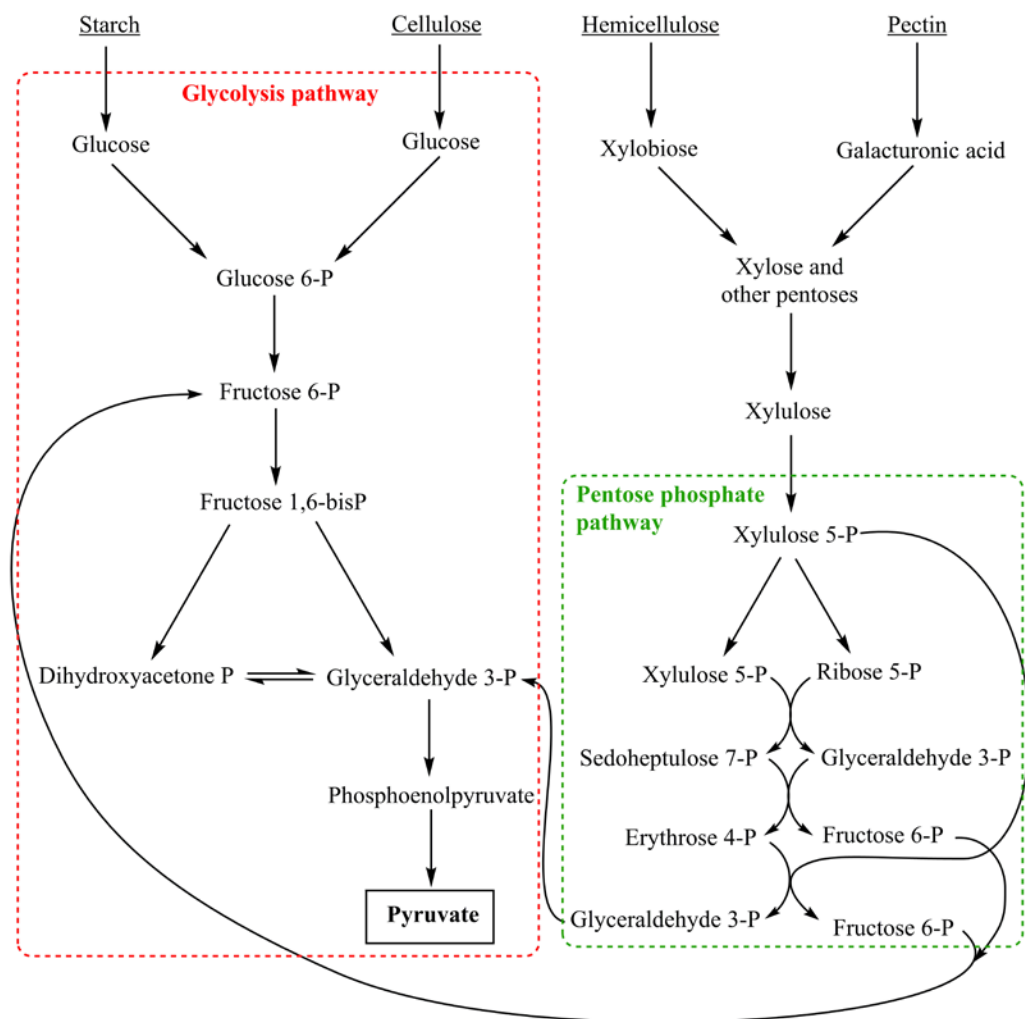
Starch

Cellulose

Hemicellulose

Pectin

Glycolysis pathway

Glucose

Glucose

Xylobiose

Galacturonic acid

Glucose 6-P

Xylose and other pentoses

Fructose 6-P

Xylulose

Fructose 1,6-bisP

Pentose phosphate pathway

Xylulose 5-P

Dihydroxyacetone P

Glyceraldehyde 3-P

Xylulose 5-P

Ribose 5-P

Sedoheptulose 7-P

Glyceraldehyde 3-P

Phosphoenolpyruvate

Erythrose 4-P

Fructose 6-P

Pyruvate

Glyceraldehyde 3-P

Fructose 6-P